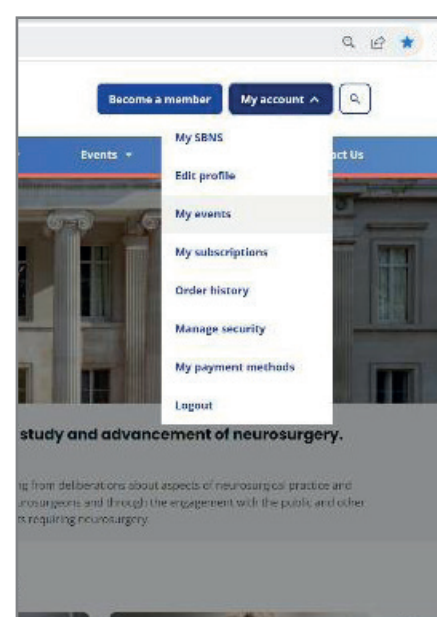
Become a member
My account ^

Events ▾
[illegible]ct Us

My SBNS
Edit profile
My events
My subscriptions
Order history
Manage security
My payment methods
Logout

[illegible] study and advancement of neurosurgery.

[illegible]g from deliberations about aspects of neurosurgical practice and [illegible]urosurgeons and through the engagement with the public and other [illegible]s requiring neurosurgery.